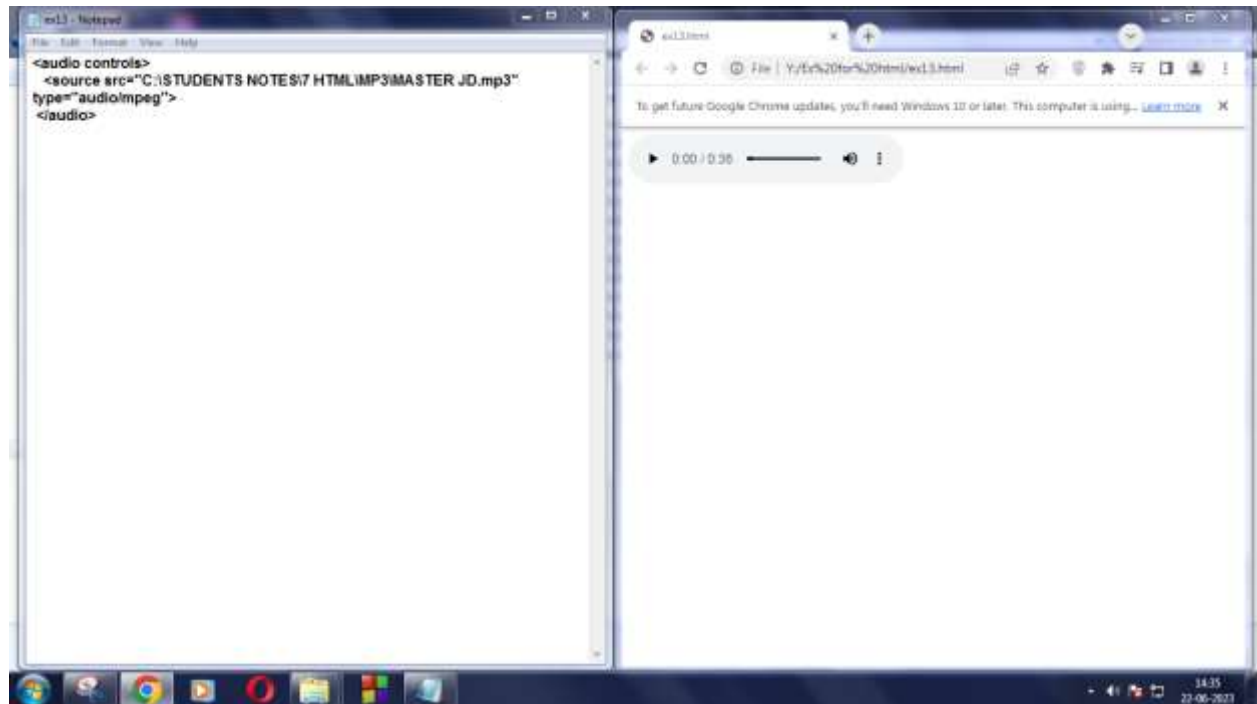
ex13 - Notepad
File Edit Format View Help
<audio controls>
<source src="C:\STUDENTS NOTES\7 HTML\MP3\MASTER JD.mp3" type="audio/mpeg">
</audio>

ex13.html
File | Y:/Ex%20for%20html/ex13.html
To get future Google Chrome updates, you'll need Windows 10 or later. This computer is using... Learn more
0:00 / 0:36

14:35
22-06-2023